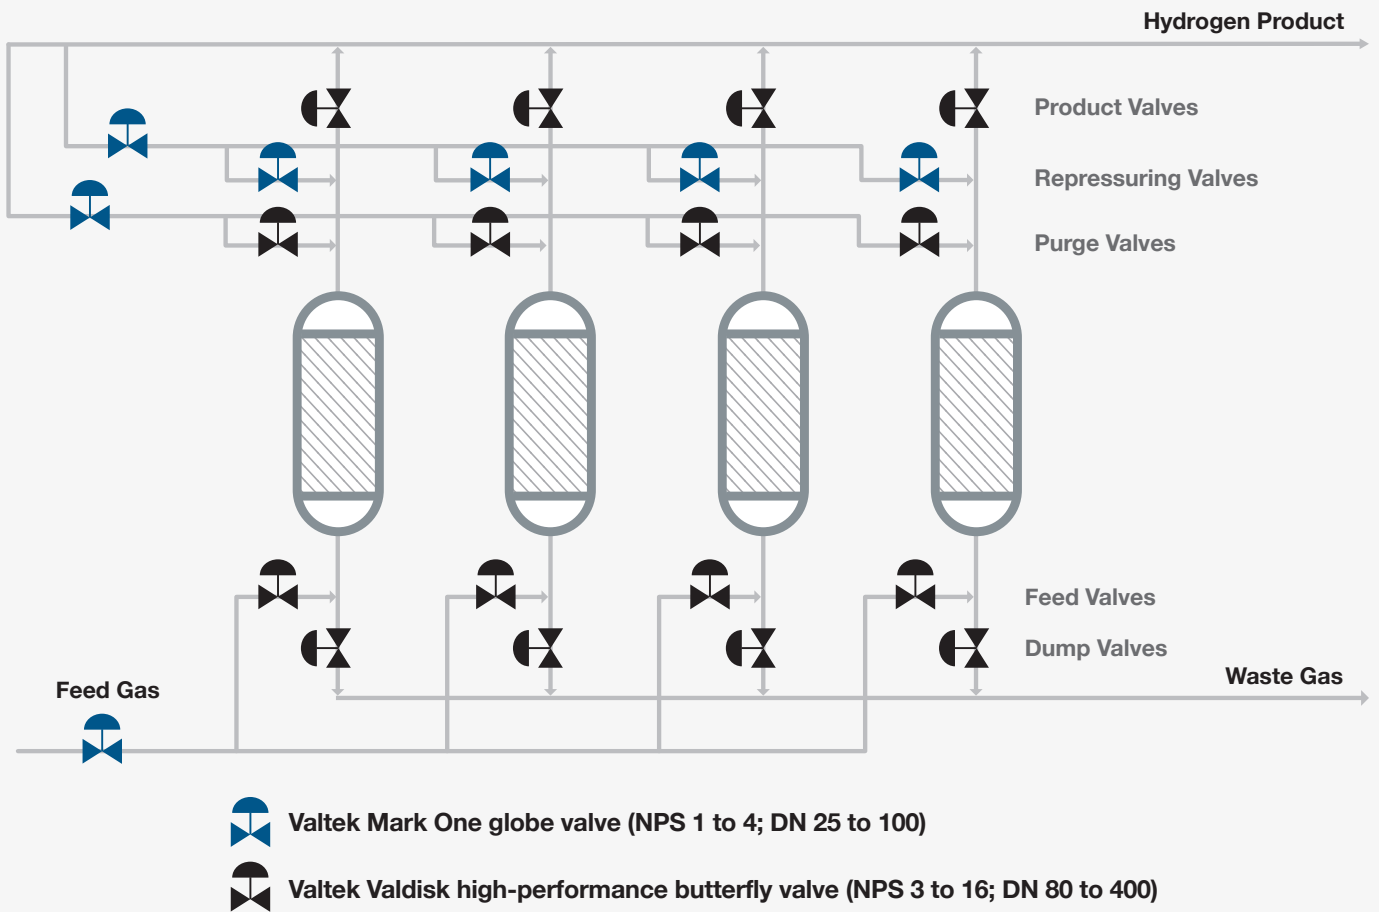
Hydrogen Product

Product Valves

Repressuring Valves

Purge Valves

Feed Valves

Dump Valves

Waste Gas

Feed Gas

Valtek Mark One globe valve (NPS 1 to 4; DN 25 to 100)

Valtek Valdisk high-performance butterfly valve (NPS 3 to 16; DN 80 to 400)